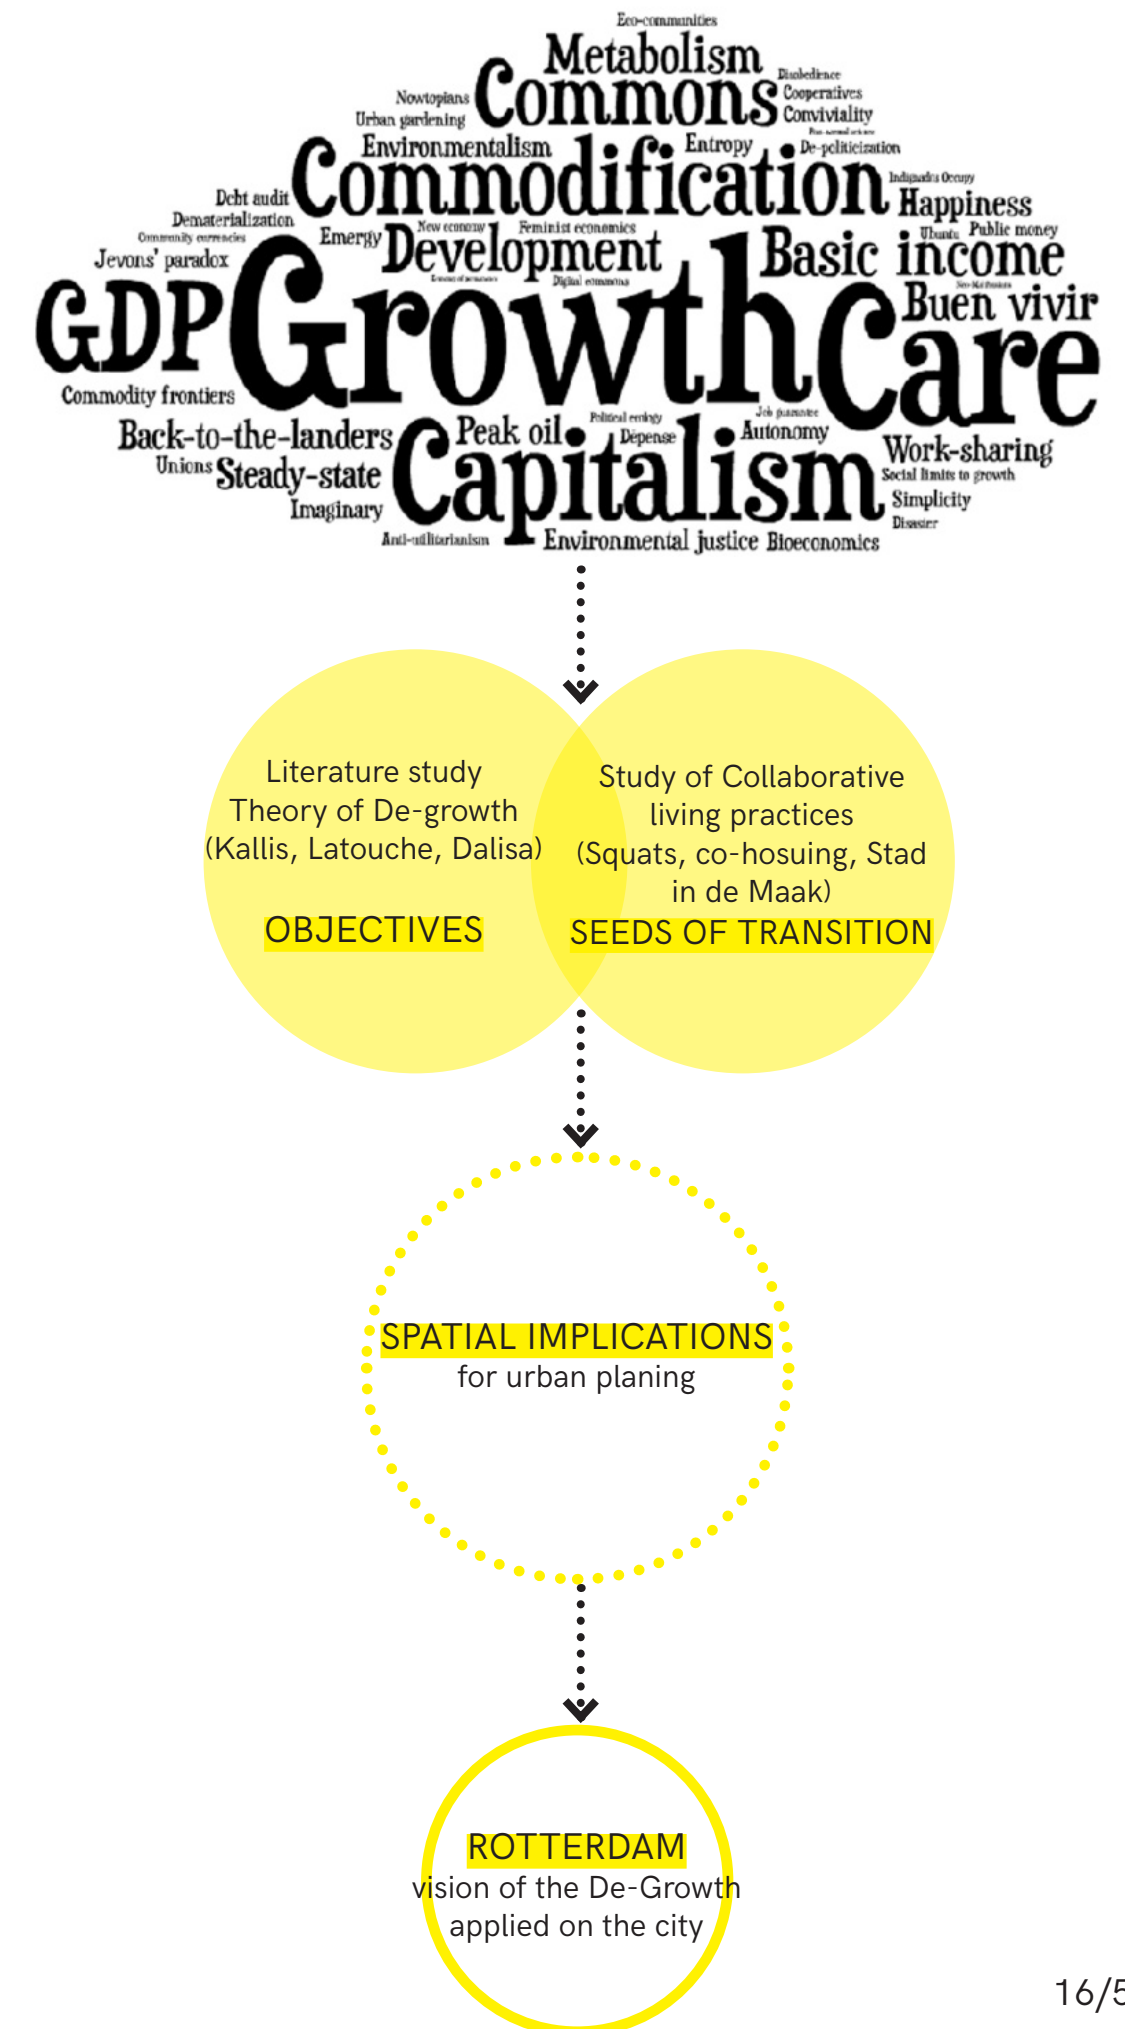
Eco-communities
Metabolism
Nowtopians
Commons
Disobedience
Cooperatives
Conviviality
Urban gardening
Environmentalism
Entropy
De-politicization
Debt audit
Commodification
Indignados Occupy
Happiness
Dematerialization
Community currencies
Emergy
New economy
Feminist economics
Development
Ubuntu
Public money
Jevons' paradox
Basic income
Digital commons
Buen vivir
GDP
Growth
Care
Commodity frontiers
Back-to-the-landers
Peak oil
Political ecology
Dépense
Job guarantee
Autonomy
Work-sharing
Unions
Steady-state
Social limits to growth
Capitalism
Simplicity
Imaginary
Disaster
Anti-utilitarianism
Environmental justice
Bioeconomics

Literature study
Theory of De-growth
(Kallis, Latouche, Dalisa)

OBJECTIVES

Study of Collaborative living practices
(Squats, co-hosuing, Stad in de Maak)

SEEDS OF TRANSITION

SPATIAL IMPLICATIONS
for urban planing

ROTTERDAM
vision of the De-Growth applied on the city

16/5